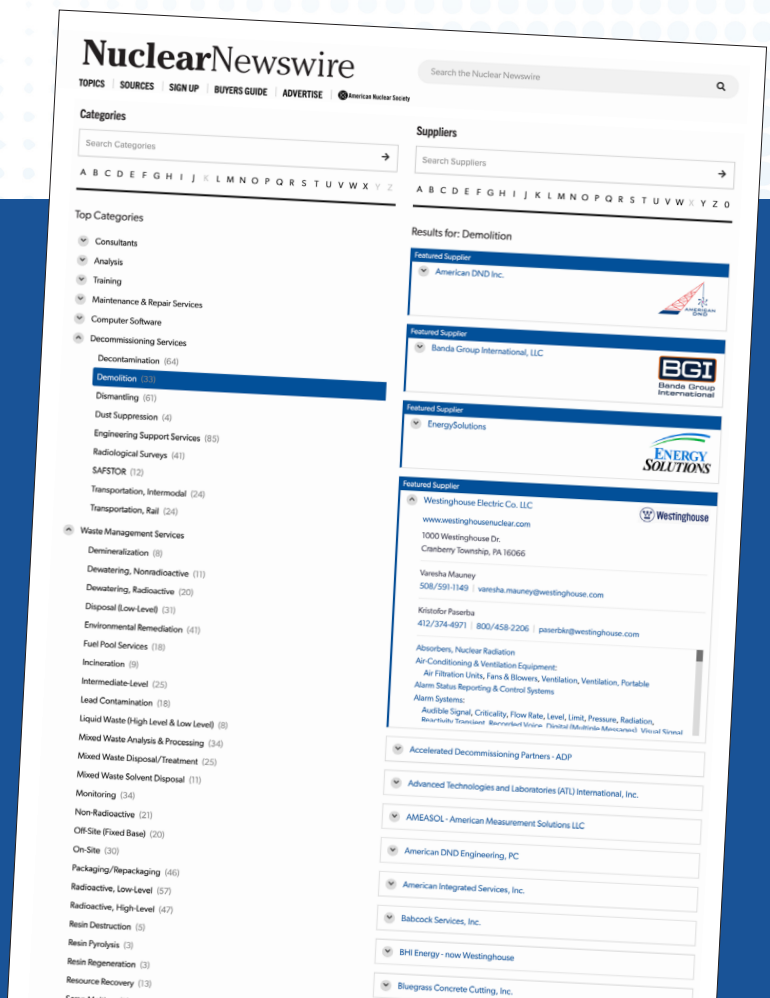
NuclearNewswire

TOPICS | SOURCES | SIGN UP | BUYERS GUIDE | ADVERTISE | American Nuclear Society

Search the Nuclear Newswire

Categories

Search Categories

A B C D E F G H I J K L M N O P Q R S T U V W X Y Z

Top Categories

Consultants
Analysis
Training
Maintenance & Repair Services
Computer Software
Decommissioning Services
Decontamination (64)
Demolition (33)
Dismantling (61)
Dust Suppression (4)
Engineering Support Services (85)
Radiological Surveys (41)
SAFSTOR (12)
Transportation, Intermodal (24)
Transportation, Rail (24)
Waste Management Services
Demineralization (8)
Dewatering, Nonradioactive (11)
Dewatering, Radioactive (20)
Disposal (Low-Level) (31)
Environmental Remediation (41)
Fuel Pool Services (18)
Incineration (9)
Intermediate-Level (25)
Lead Contamination (18)
Liquid Waste (High Level & Low Level) (8)
Mixed Waste Analysis & Processing (34)
Mixed Waste Disposal/Treatment (25)
Mixed Waste Solvent Disposal (11)
Monitoring (34)
Non-Radioactive (21)
Off-Site (Fixed Base) (20)
On-Site (30)
Packaging/Repackaging (46)
Radioactive, Low-Level (57)
Radioactive, High-Level (47)
Resin Destruction (5)
Resin Pyrolysis (3)
Resin Regeneration (3)
Resource Recovery (13)

Suppliers

Search Suppliers

A B C D E F G H I J K L M N O P Q R S T U V W X Y Z 0

Results for: Demolition

Featured Supplier
American DND Inc.
AMERICAN DND

Featured Supplier
Banda Group International, LLC
BGI Banda Group International

Featured Supplier
EnergySolutions
ENERGY SOLUTIONS

Featured Supplier
Westinghouse Electric Co. LLC
Westinghouse
www.westinghousenuclear.com
1000 Westinghouse Dr.
Cranberry Township, PA 16066

Varesha Mauney
508/591-1149 | varesha.mauney@westinghouse.com

Kristofor Paserba
412/374-4971 | 800/458-2206 | paserbkr@westinghouse.com

Absorbers, Nuclear Radiation
Air-Conditioning & Ventilation Equipment:
Air Filtration Units, Fans & Blowers, Ventilation, Ventilation, Portable
Alarm Status Reporting & Control Systems
Alarm Systems:
Audible Signal, Criticality, Flow Rate, Level, Limit, Pressure, Radiation, Reactivity Transient, Recorded Voice, Digital (Multiple Messages), Visual Signal

Accelerated Decommissioning Partners - ADP
Advanced Technologies and Laboratories (ATL) International, Inc.
AMEASOL - American Measurement Solutions LLC
American DND Engineering, PC
American Integrated Services, Inc.
Babcock Services, Inc.
BHI Energy - now Westinghouse
Bluegrass Concrete Cutting, Inc.